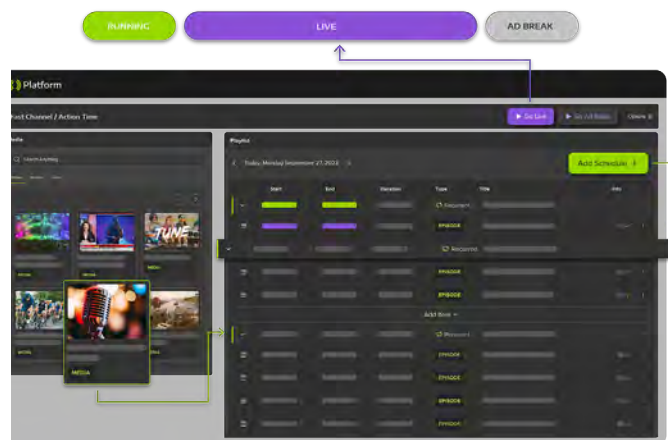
RUNNING

LIVE

AD BREAK

Platform

Fast Channel / Action Time

Go Live

Go Ad Break

Close

Media

Search anything

Playlist

Today, Monday September 27, 2022

Add Schedule

Start

End

Duration

Type

Title

Info

Recurrent

EPISODE

Recurrent

EPISODE

EPISODE

Add Block

Recurrent

EPISODE

EPISODE

EPISODE

EPISODE

MEDIA

MEDIA

MEDIA

MEDIA

MEDIA

MEDIA